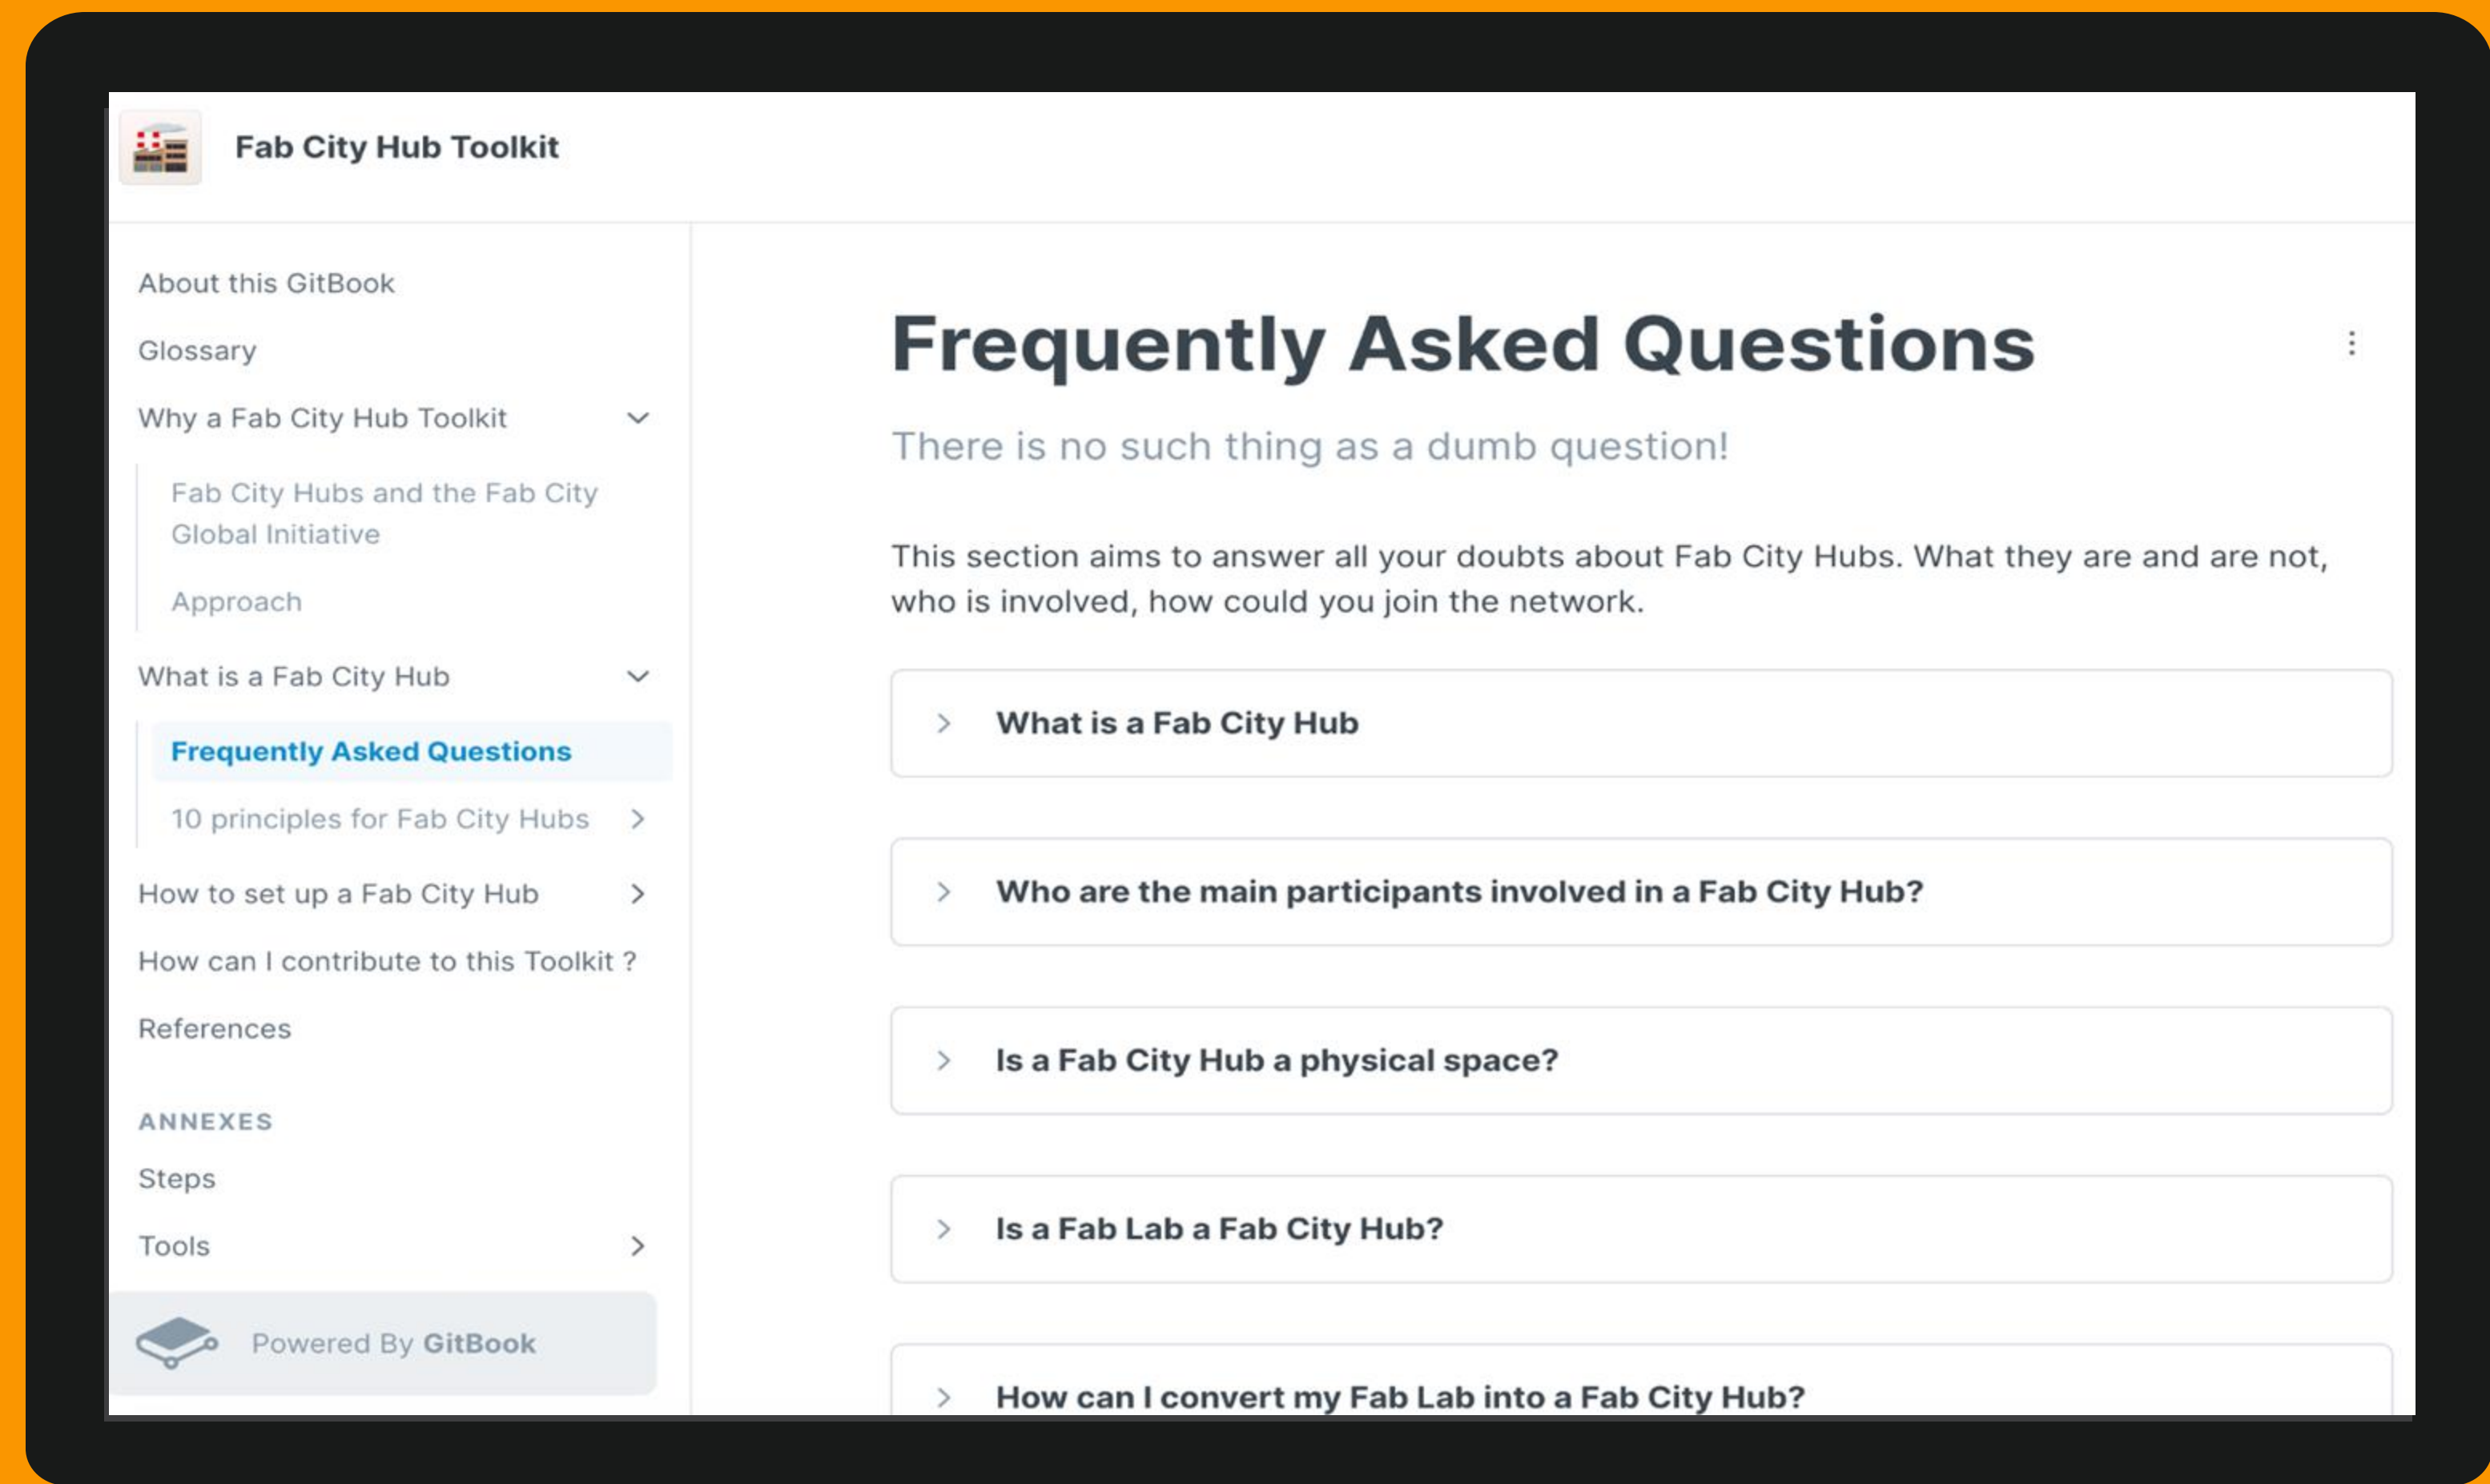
Fab City Hub Toolkit

About this GitBook

Glossary

Why a Fab City Hub Toolkit

Fab City Hubs and the Fab City Global Initiative

Approach

What is a Fab City Hub

Frequently Asked Questions

10 principles for Fab City Hubs

How to set up a Fab City Hub

How can I contribute to this Toolkit ?

References

ANNEXES

Steps

Tools

Powered By GitBook

Frequently Asked Questions

There is no such thing as a dumb question!

This section aims to answer all your doubts about Fab City Hubs. What they are and are not, who is involved, how could you join the network.

What is a Fab City Hub

Who are the main participants involved in a Fab City Hub?

Is a Fab City Hub a physical space?

Is a Fab Lab a Fab City Hub?

How can I convert my Fab Lab into a Fab City Hub?